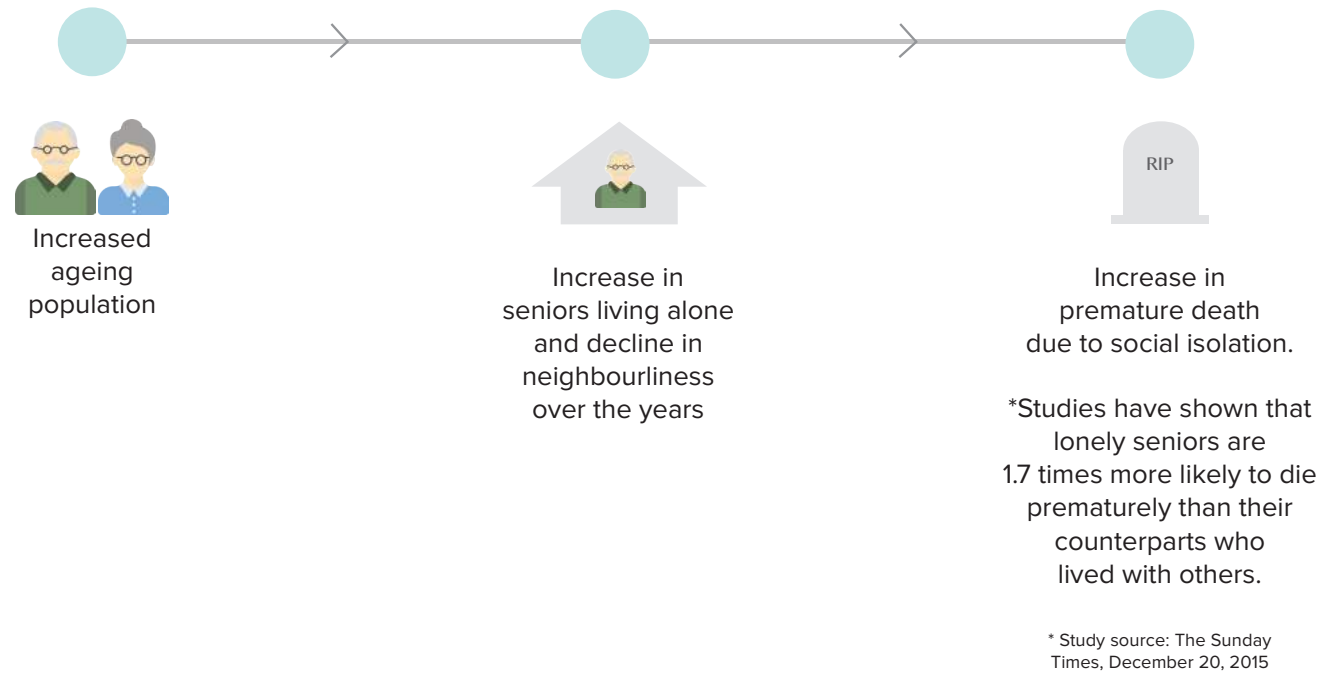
Increased ageing population

Increase in seniors living alone and decline in neighbourliness over the years

RIP

Increase in premature death due to social isolation.

*Studies have shown that lonely seniors are 1.7 times more likely to die prematurely than their counterparts who lived with others.

* Study source: The Sunday Times, December 20, 2015